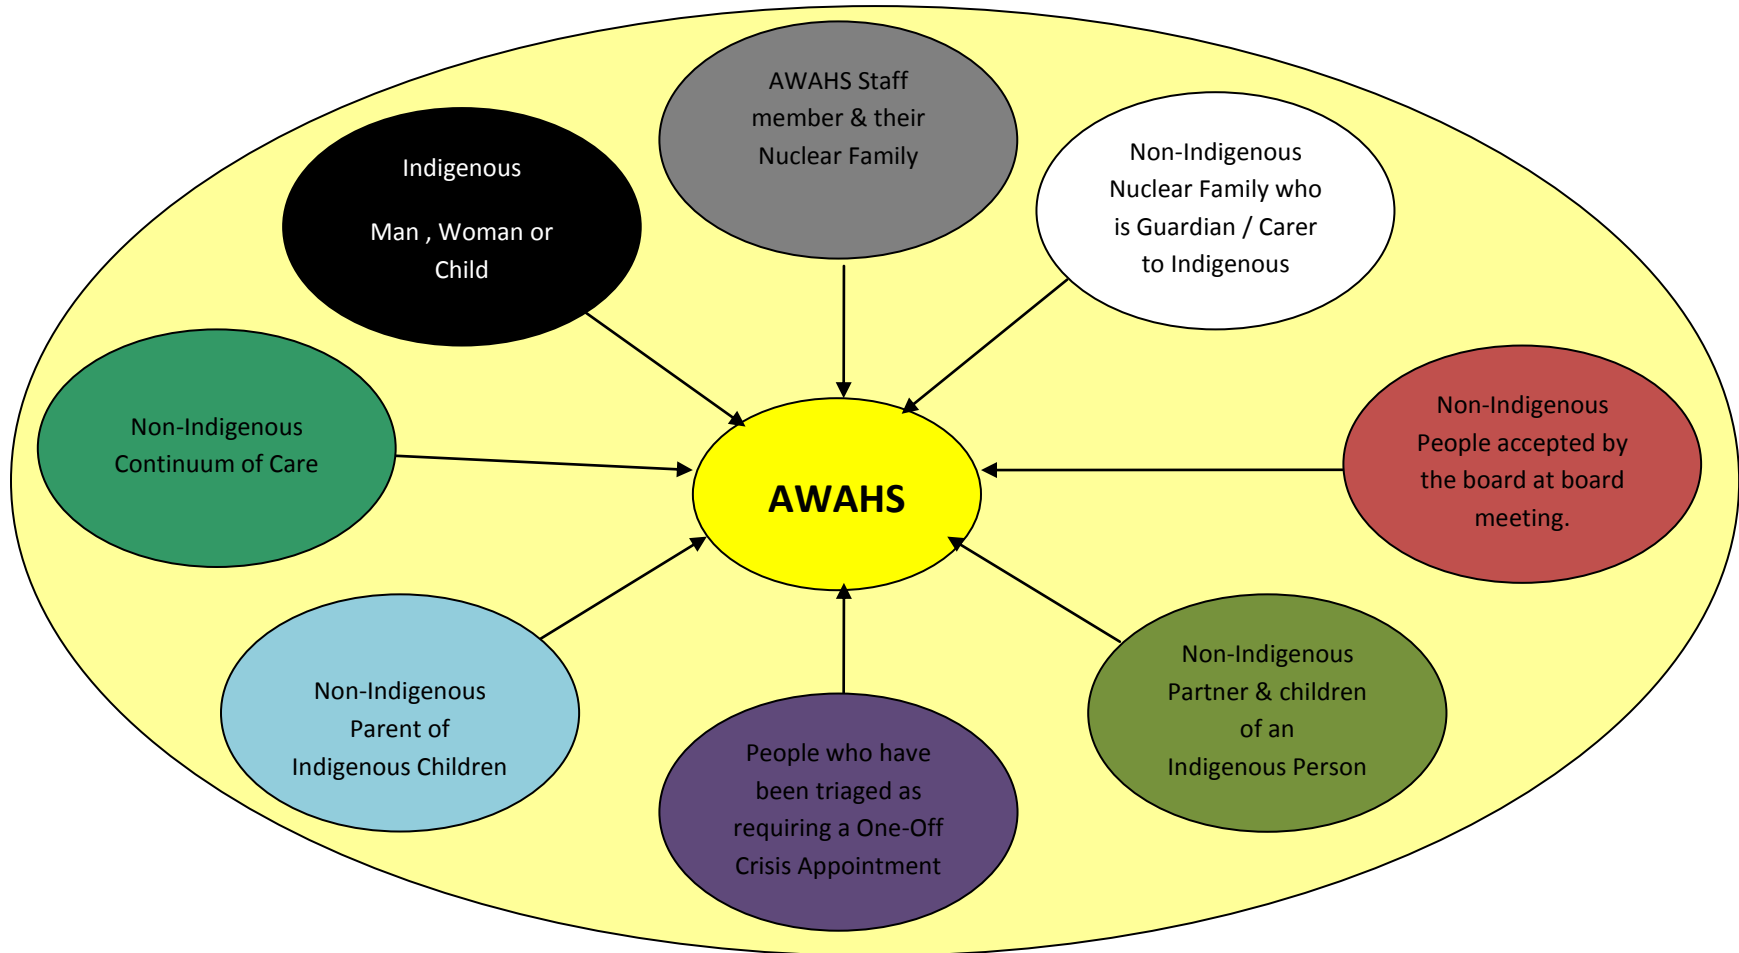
AWAHS Staff member & their Nuclear Family

Indigenous

Man , Woman or Child

Non-Indigenous Nuclear Family who is Guardian / Carer to Indigenous

Non-Indigenous Continuum of Care

AWAHS

Non-Indigenous People accepted by the board at board meeting.

Non-Indigenous Parent of Indigenous Children

People who have been triaged as requiring a One-Off Crisis Appointment

Non-Indigenous Partner & children of an Indigenous Person